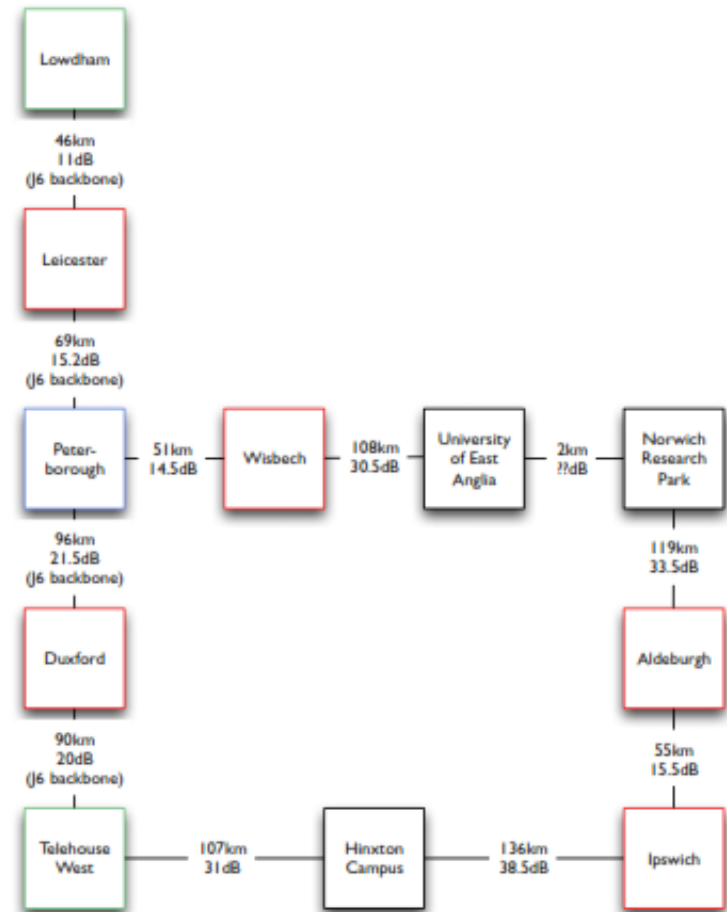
Lowdham

46km
11dB
(J6 backbone)

Leicester

69km
15.2dB
(J6 backbone)

Peterborough

51km
14.5dB

Wisbech

108km
30.5dB

University of East Anglia

2km
??dB

Norwich Research Park

96km
21.5dB
(J6 backbone)

119km
33.5dB

Duxford

Aldeburgh

90km
20dB
(J6 backbone)

55km
15.5dB

Telehouse West

107km
31dB

Hinxton Campus

136km
38.5dB

Ipswich